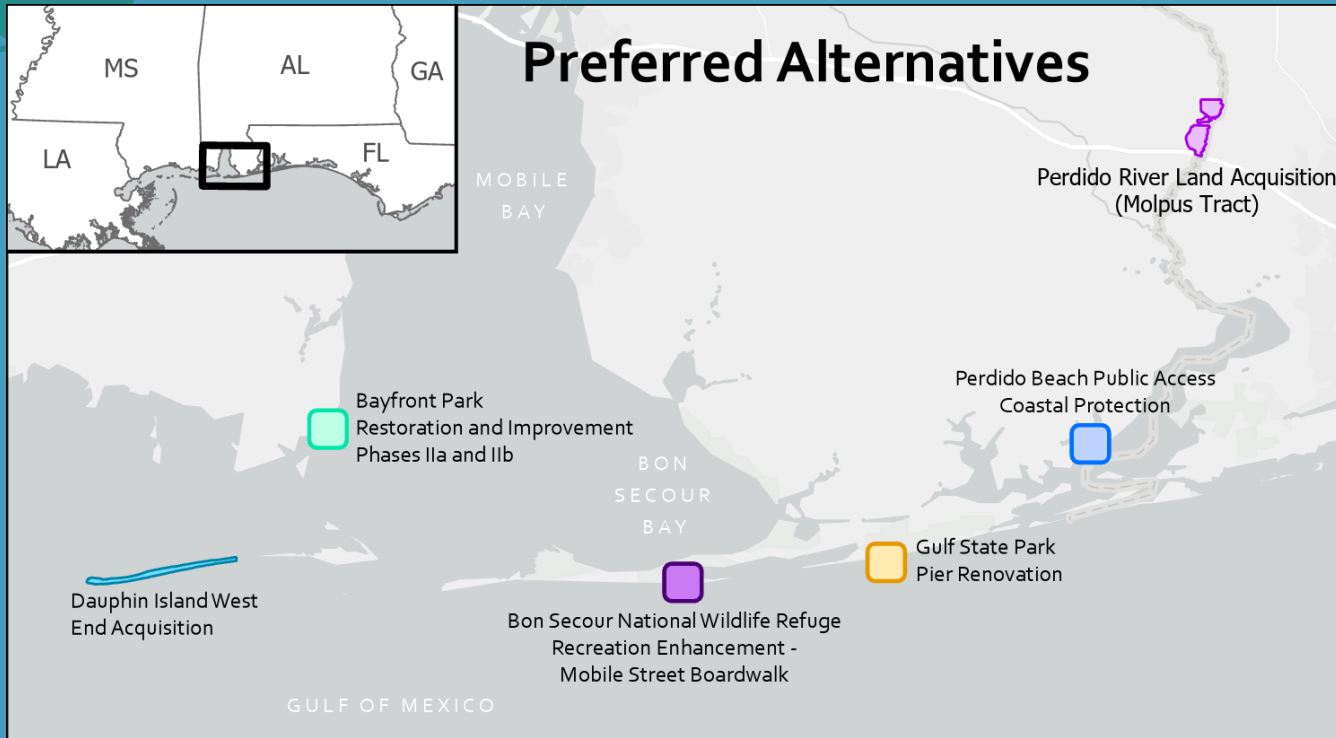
MS
AL
GA
LA
FL

Preferred Alternatives

MOBILE BAY

Perdido River Land Acquisition (Molpus Tract)

Bayfront Park Restoration and Improvement Phases IIa and IIb

Perdido Beach Public Access Coastal Protection

BON SECOUR BAY

Gulf State Park Pier Renovation

Dauphin Island West End Acquisition

Bon Secour National Wildlife Refuge Recreation Enhancement - Mobile Street Boardwalk

GULF OF MEXICO